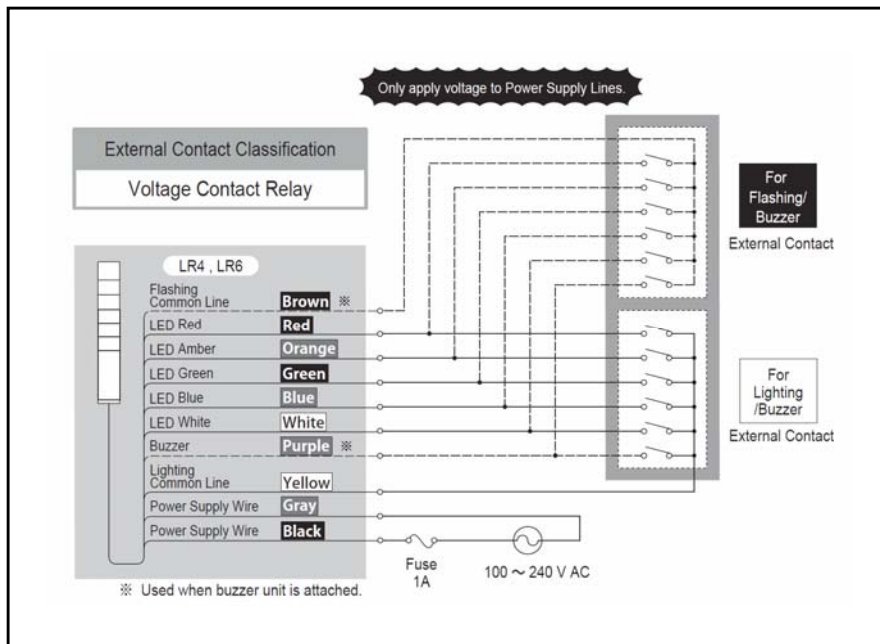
Only apply voltage to Power Supply Lines.

External Contact Classification

Voltage Contact Relay

LR4 , LR6

Flashing Common Line Brown ※

LED Red Red

LED Amber Orange

LED Green Green

LED Blue Blue

LED White White

Buzzer Purple ※

Lighting Common Line Yellow

Power Supply Wire Gray

Power Supply Wire Black

For Flashing/ Buzzer

External Contact

For Lighting /Buzzer

External Contact

Fuse 1A

100 ~ 240 V AC

※ Used when buzzer unit is attached.